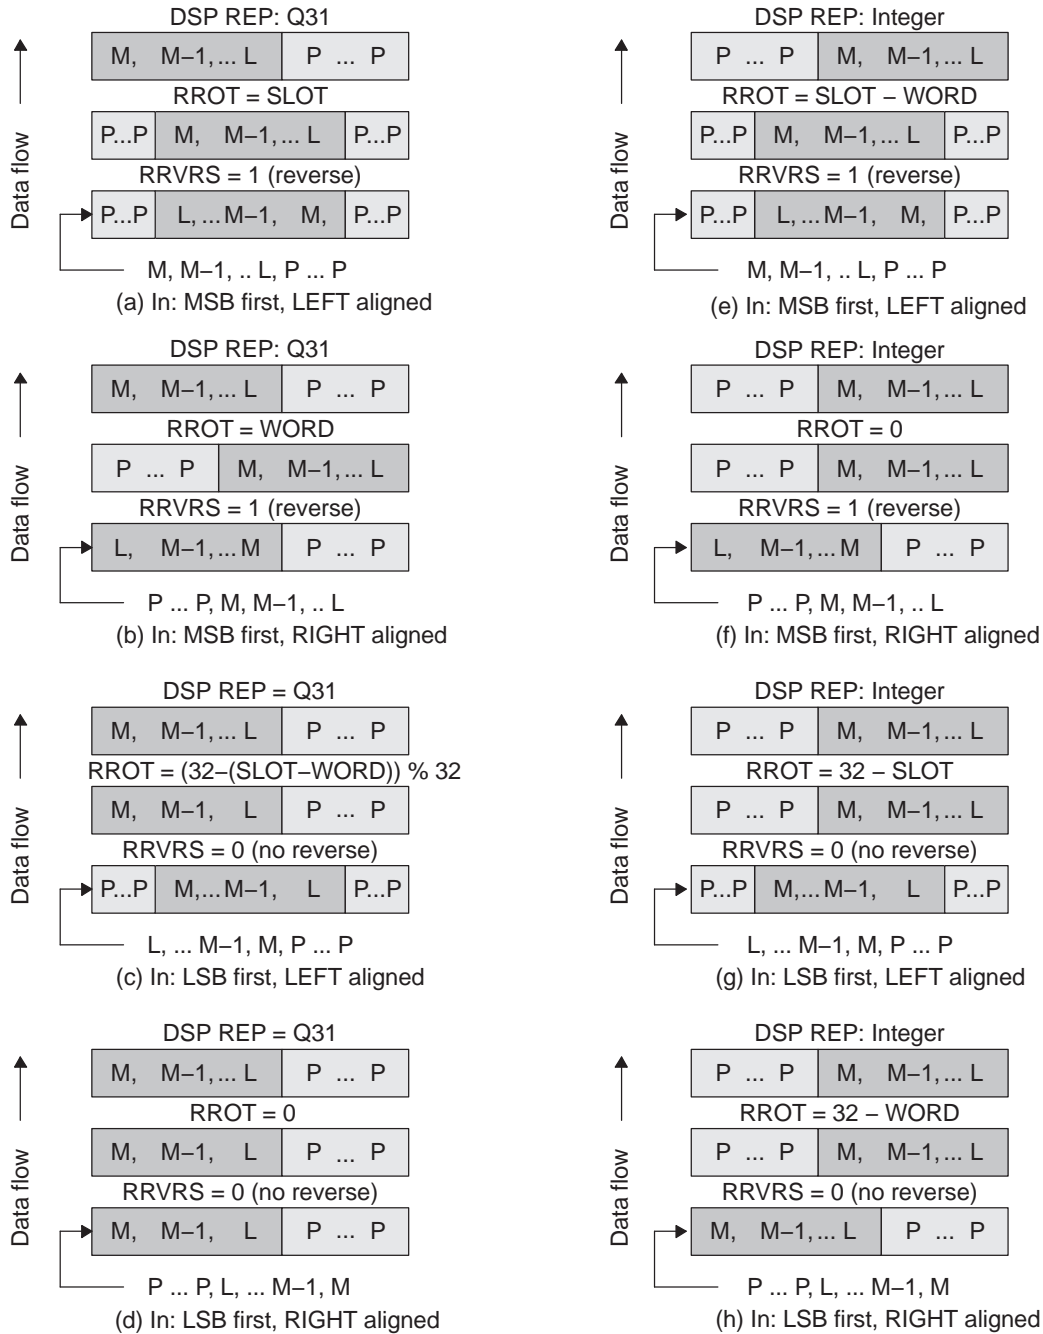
DSP REP: Q31

| M, M−1, ... L | P ... P |
|---|---|

RROT = SLOT

| P...P | M, M−1, ... L | P...P |
|---|---|---|

RRVRS = 1 (reverse)

| P...P | L, ... M−1, M, | P...P |
|---|---|---|

Data flow

M, M−1, .. L, P ... P

(a) In: MSB first, LEFT aligned

DSP REP: Q31

| M, M−1, ... L | P ... P |
|---|---|

RROT = WORD

| P ... P | M, M−1, ... L |
|---|---|

RRVRS = 1 (reverse)

| L, M−1, ... M | P ... P |
|---|---|

Data flow

P ... P, M, M−1, .. L

(b) In: MSB first, RIGHT aligned

DSP REP = Q31

| M, M−1, ... L | P ... P |
|---|---|

RROT = (32−(SLOT−WORD)) % 32

| M, M−1, L | P ... P |
|---|---|

RRVRS = 0 (no reverse)

| P...P | M,... M−1, L | P...P |
|---|---|---|

Data flow

L, ... M−1, M, P ... P

(c) In: LSB first, LEFT aligned

DSP REP = Q31

| M, M−1, ... L | P ... P |
|---|---|

RROT = 0

| M, M−1, L | P ... P |
|---|---|

RRVRS = 0 (no reverse)

| M, M−1, L | P ... P |
|---|---|

Data flow

P ... P, L, ... M−1, M

(d) In: LSB first, RIGHT aligned

DSP REP: Integer

| P ... P | M, M−1, ... L |
|---|---|

RROT = SLOT − WORD

| P...P | M, M−1, ... L | P...P |
|---|---|---|

RRVRS = 1 (reverse)

| P...P | L, ... M−1, M, | P...P |
|---|---|---|

Data flow

M, M−1, .. L, P ... P

(e) In: MSB first, LEFT aligned

DSP REP: Integer

| P ... P | M, M−1, ... L |
|---|---|

RROT = 0

| P ... P | M, M−1, ... L |
|---|---|

RRVRS = 1 (reverse)

| L, M−1, ... M | P ... P |
|---|---|

Data flow

P ... P, M, M−1, .. L

(f) In: MSB first, RIGHT aligned

DSP REP: Integer

| P ... P | M, M−1, ... L |
|---|---|

RROT = 32 − SLOT

| P ... P | M, M−1, ... L |
|---|---|

RRVRS = 0 (no reverse)

| P...P | M,... M−1, L | P...P |
|---|---|---|

Data flow

L, ... M−1, M, P ... P

(g) In: LSB first, LEFT aligned

DSP REP: Integer

| P ... P | M, M−1, ... L |
|---|---|

RROT = 32 − WORD

| P ... P | M, M−1, ... L |
|---|---|

RRVRS = 0 (no reverse)

| M, M−1, ... L | P ... P |
|---|---|

Data flow

P ... P, L, ... M−1, M

(h) In: LSB first, RIGHT aligned